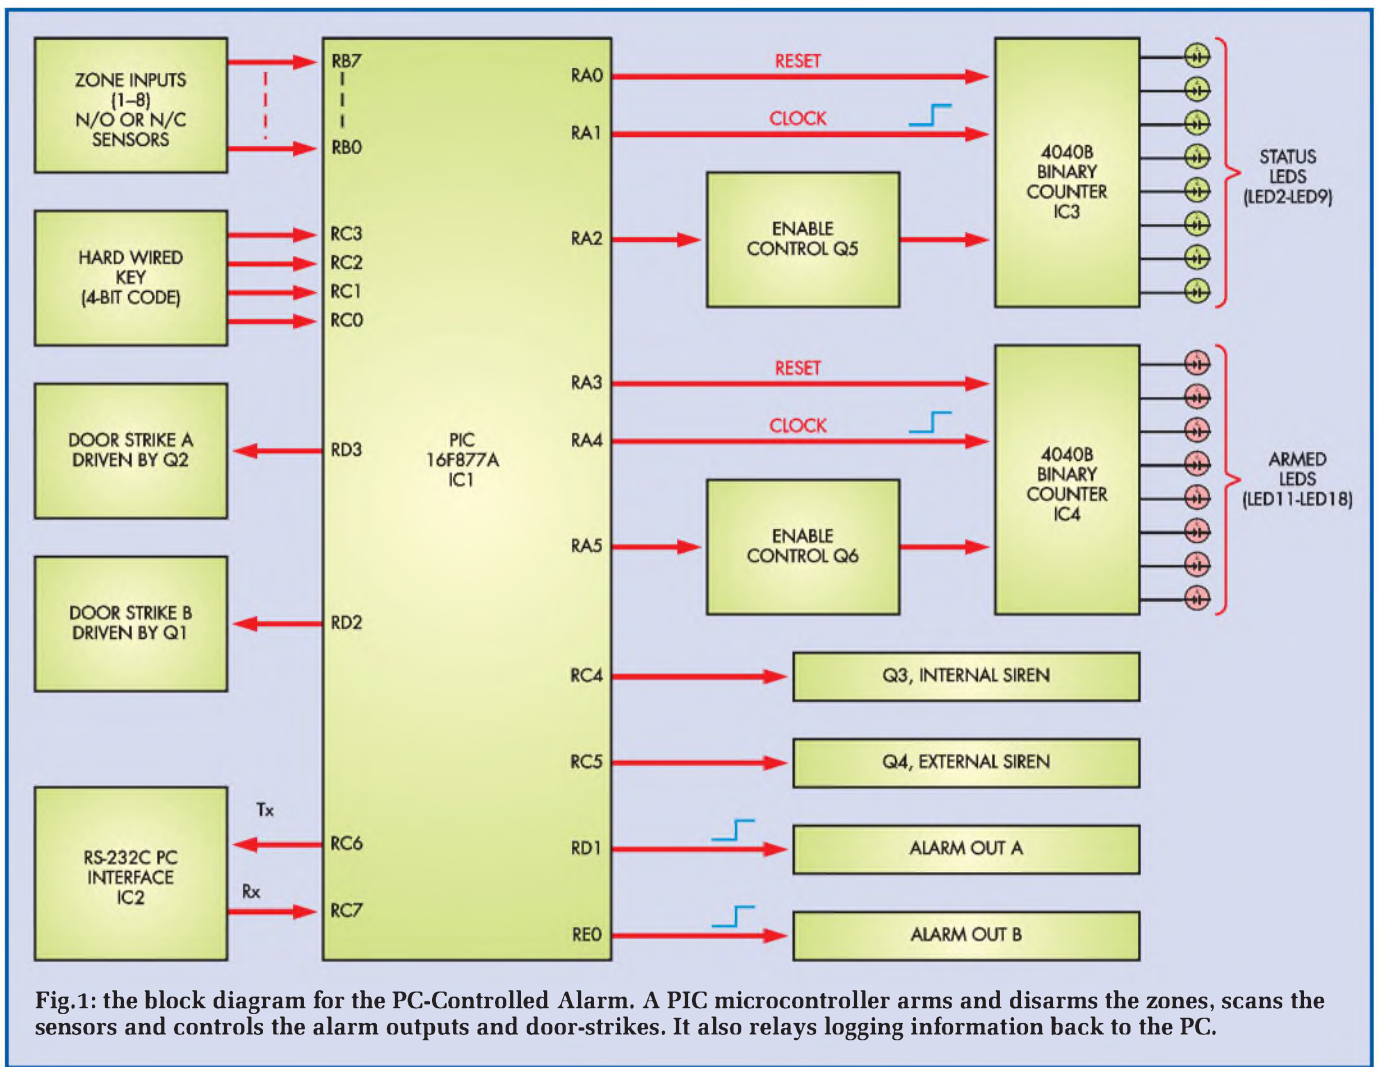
ZONE INPUTS (1–8) N/O OR N/C SENSORS

RB7

RB0

HARD WIRED KEY (4-BIT CODE)

RC3
RC2
RC1
RC0

DOOR STRIKE A DRIVEN BY Q2

RD3

DOOR STRIKE B DRIVEN BY Q1

RD2

RS-232C PC INTERFACE IC2

Tx
RC6
Rx
RC7

PIC 16F877A IC1

RA0
RESET
RA1
CLOCK
RA2
ENABLE CONTROL Q5

4040B BINARY COUNTER IC3

STATUS LEDS (LED2-LED9)

RA3
RESET
RA4
CLOCK
RA5
ENABLE CONTROL Q6

4040B BINARY COUNTER IC4

ARMED LEDS (LED11-LED18)

RC4
Q3, INTERNAL SIREN
RC5
Q4, EXTERNAL SIREN
RD1
ALARM OUT A
RE0
ALARM OUT B

Fig.1: the block diagram for the PC-Controlled Alarm. A PIC microcontroller arms and disarms the zones, scans the sensors and controls the alarm outputs and door-strikes. It also relays logging information back to the PC.